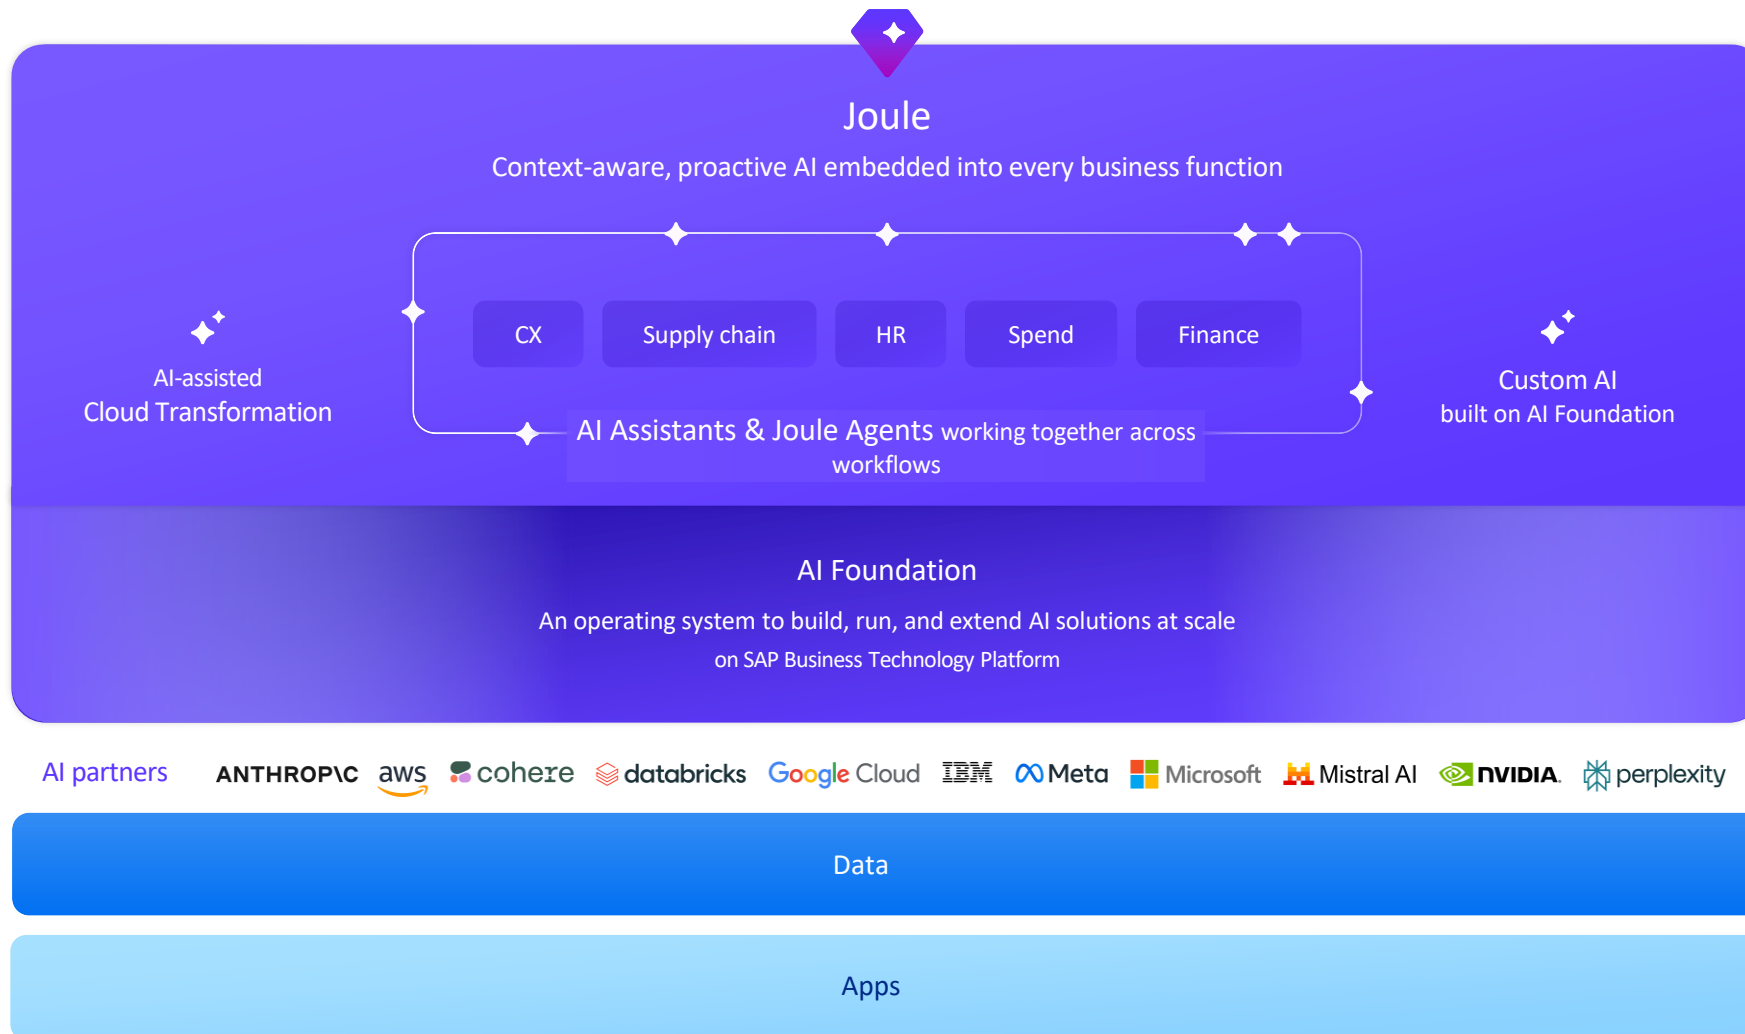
Joule

Context-aware, proactive AI embedded into every business function

AI-assisted
Cloud Transformation

CX

Supply chain

HR

Spend

Finance

AI Assistants & Joule Agents working together across workflows

Custom AI
built on AI Foundation

AI Foundation

An operating system to build, run, and extend AI solutions at scale
on SAP Business Technology Platform

AI partners ANTHROP\C aws cohere databricks Google Cloud IBM Meta Microsoft Mistral AI NVIDIA. perplexity

Data

Apps